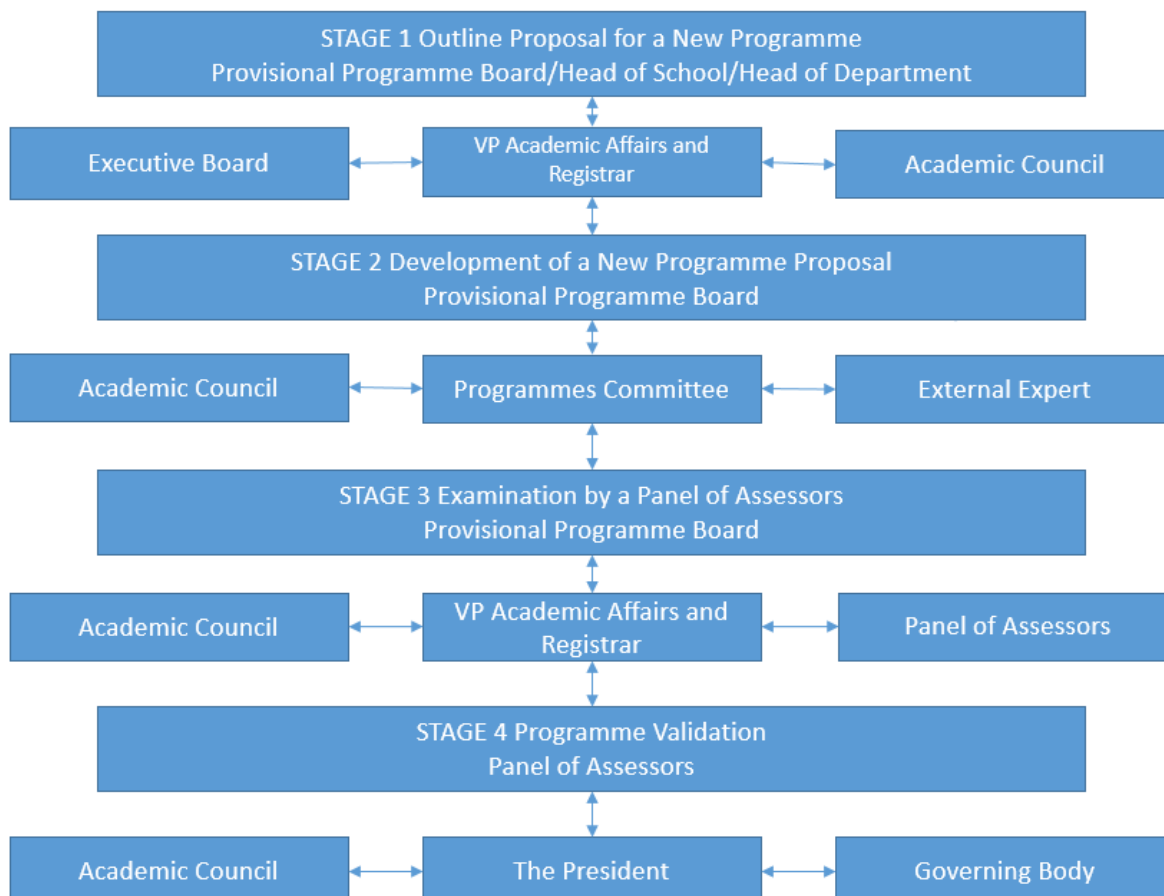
STAGE 1 Outline Proposal for a New Programme
Provisional Programme Board/Head of School/Head of Department

Executive Board

VP Academic Affairs and Registrar

Academic Council

STAGE 2 Development of a New Programme Proposal
Provisional Programme Board

Academic Council

Programmes Committee

External Expert

STAGE 3 Examination by a Panel of Assessors
Provisional Programme Board

Academic Council

VP Academic Affairs and Registrar

Panel of Assessors

STAGE 4 Programme Validation
Panel of Assessors

Academic Council

The President

Governing Body